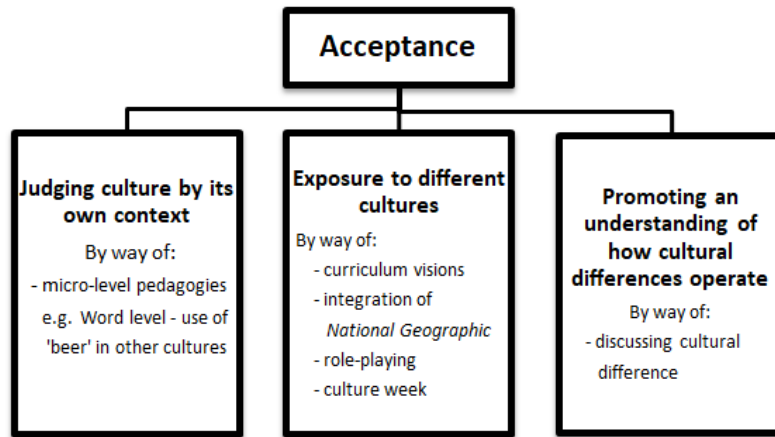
Acceptance

Judging culture by its own context

By way of:

- micro-level pedagogies e.g. Word level - use of 'beer' in other cultures

Exposure to different cultures

By way of:

- curriculum visions
- integration of *National Geographic*
- role-playing
- culture week

Promoting an understanding of how cultural differences operate

By way of:

- discussing cultural difference